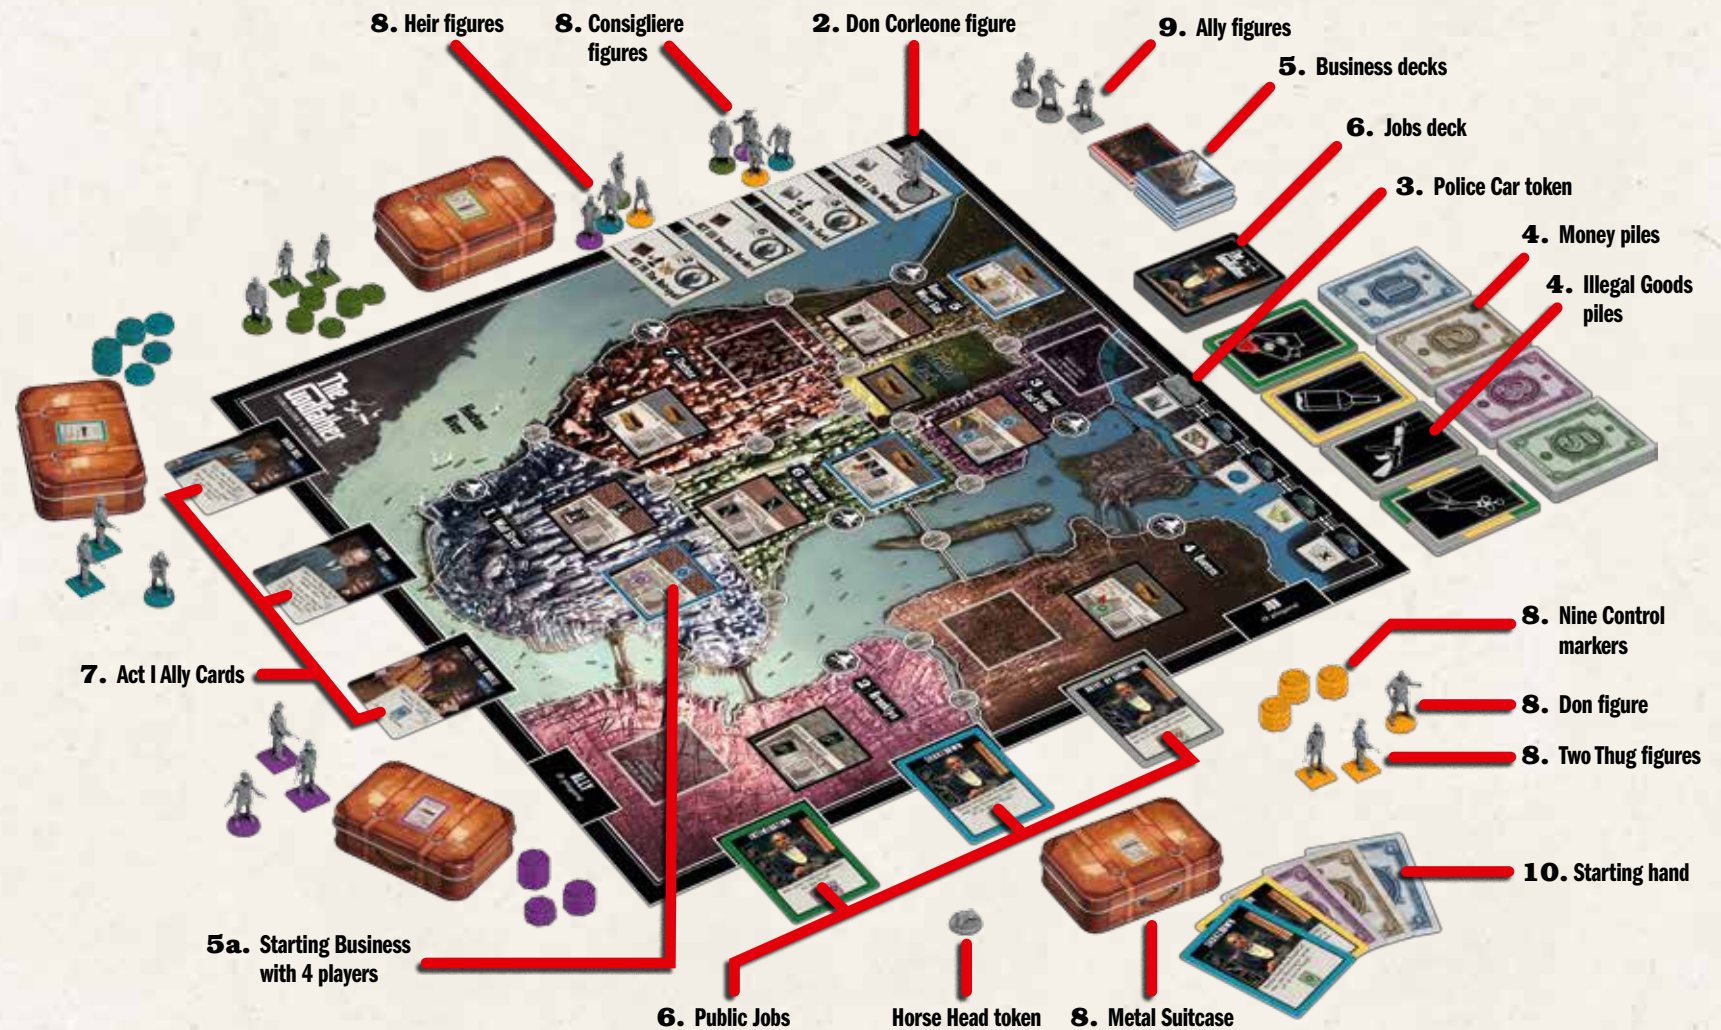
8. Heir figures

8. Consigliere figures

2. Don Corleone figure

9. Ally figures

5. Business decks

6. Jobs deck

3. Police Car token

4. Money piles

4. Illegal Goods piles

The Godfather

8. Nine Control markers

8. Don figure

8. Two Thug figures

7. Act I Ally Cards

10. Starting hand

5a. Starting Business with 4 players

6. Public Jobs

Horse Head token

8. Metal Suitcase